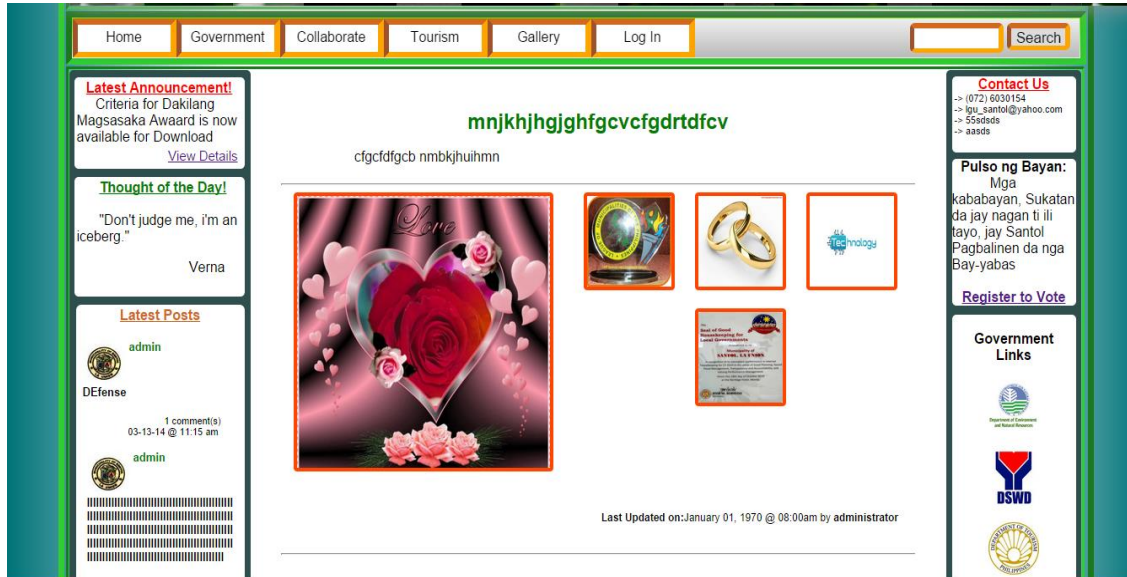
Home Government Collaborate Tourism Gallery Log In

Search

Latest Announcement!
Criteria for Dakilang Magsasaka Awaard is now available for Download
View Details

Thought of the Day!
"Don't judge me, i'm an iceberg."
Verna

Latest Posts
admin
DEfense
1 comment(s)
03-13-14 @ 11:15 am
admin
IIIIIIIIIIIIIIIIIIIIIIIIIIIIIIIIIIIIIII
IIIIIIIIIIIIIIIIIIIIIIIIIIIIIIIIIIIIIII
IIIIIIIIIIIIIIIIIIIIIIIIIIIIIIIIIIIIIII
IIIIIIIIIIIIIIIIIIIIIIIIIIIIIIIIIIIIIII
IIIIIIIIIIIIIIIIIIIIIIIIIIIIIIIIIIIIIII

mnjkhjhgjghfgcvcfgdrtdfcv

cfgcfdfgcb nmbkjhuihmn

Love

Technology

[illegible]

Last Updated on:January 01, 1970 @ 08:00am by administrator

Contact Us
-> (072) 6030154
-> lgu_santol@yahoo.com
-> 55sdsds
-> aasds

Pulso ng Bayan:
Mga kababayan, Sukatan da jay nagan ti ili tayo, jay Santol Pagbalinen da nga Bay-yabas

Register to Vote

Government Links

Department of Environment and Natural Resources

DSWD

DEPARTMENT OF TOURISM PHILIPPINES